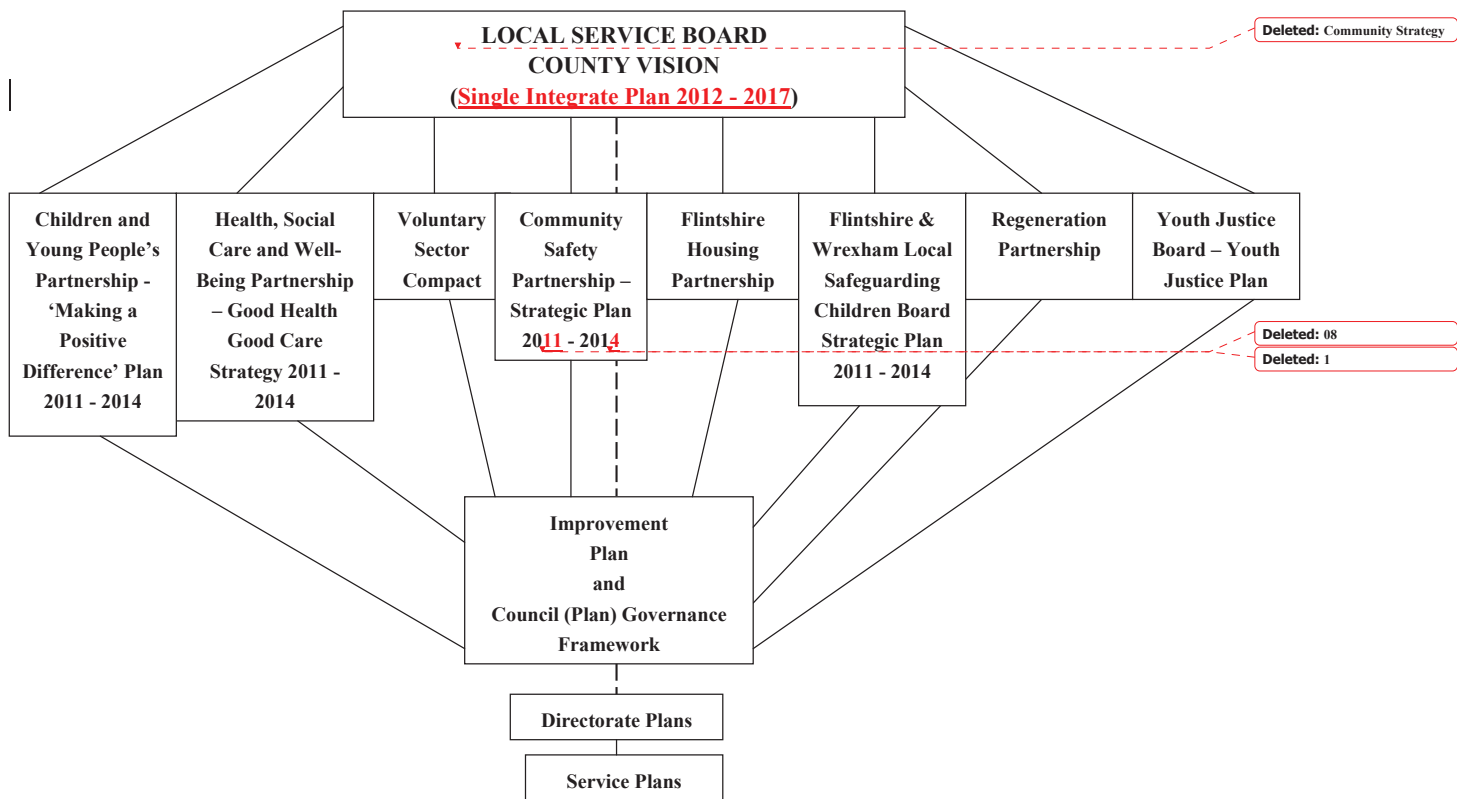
LOCAL SERVICE BOARD
COUNTY VISION
(Single Integrate Plan 2012 - 2017)

Deleted: Community Strategy

Children and Young People's Partnership - 'Making a Positive Difference' Plan 2011 - 2014

Health, Social Care and Well-Being Partnership – Good Health Good Care Strategy 2011 - 2014

Voluntary Sector Compact

Community Safety Partnership – Strategic Plan 2011 - 2014

Flintshire Housing Partnership

Flintshire & Wrexham Local Safeguarding Children Board Strategic Plan 2011 - 2014

Regeneration Partnership

Youth Justice Board – Youth Justice Plan

Deleted: 08
Deleted: 1

Improvement Plan and Council (Plan) Governance Framework

Directorate Plans

Service Plans